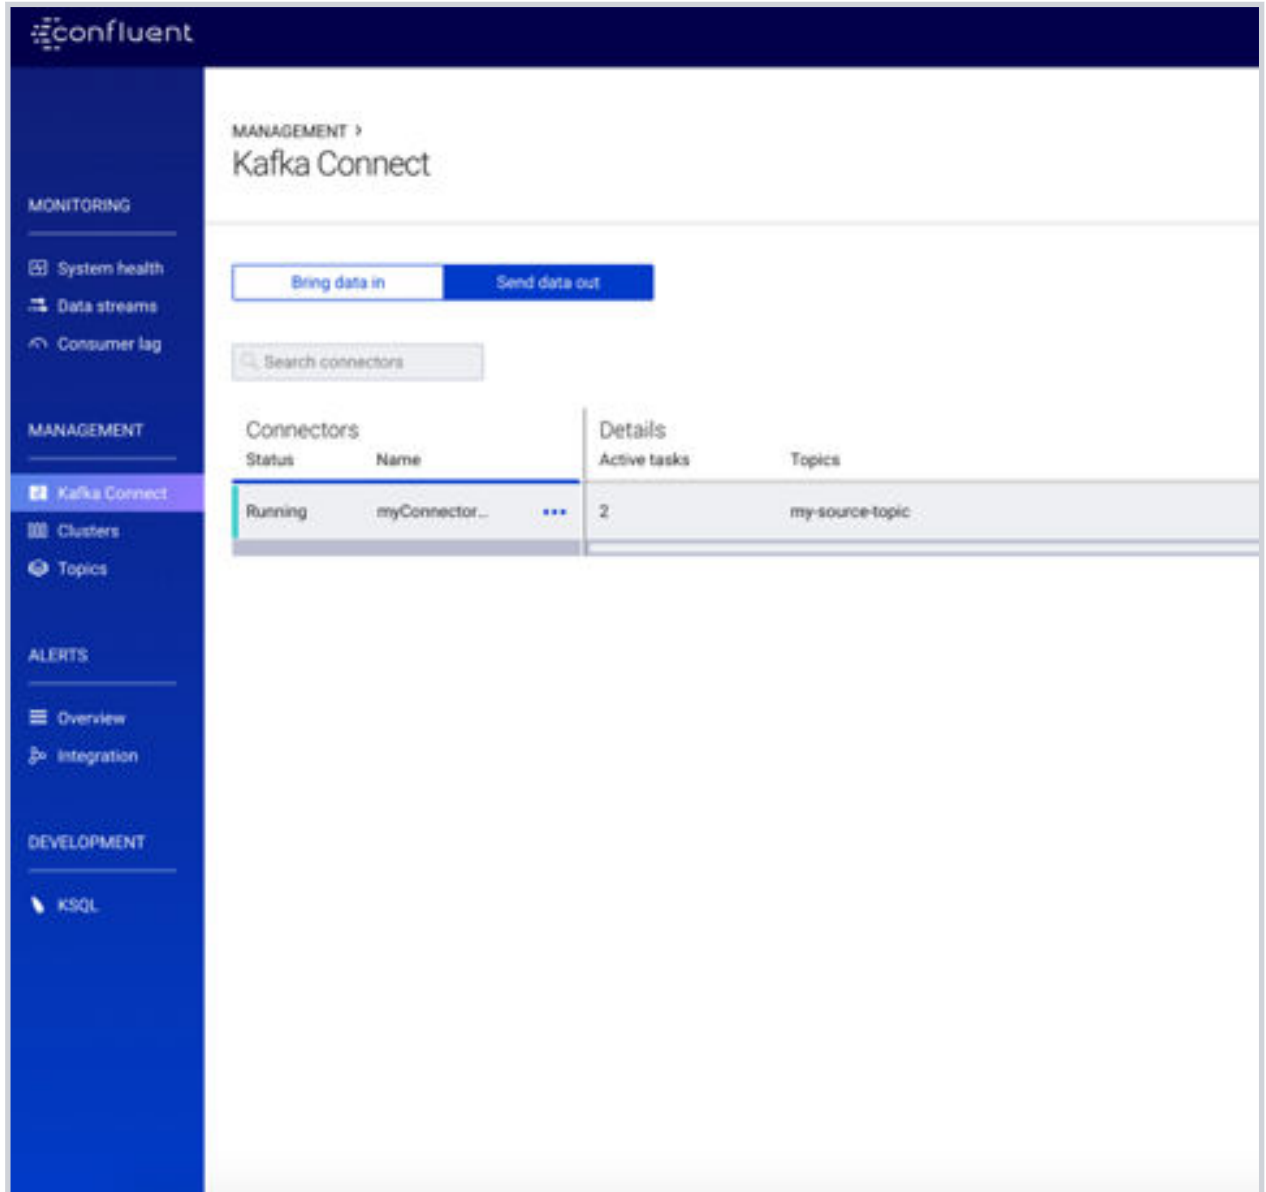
confluent

MONITORING

System health
Data streams
Consumer lag

MANAGEMENT

Kafka Connect
Clusters
Topics

ALERTS

Overview
Integration

DEVELOPMENT

KSQL

MANAGEMENT >
Kafka Connect

Bring data in | Send data out

Search connectors

Connectors

| Status | Name | |
|---|---|---|
| Running | myConnector... | ••• |

Details

| Active tasks | Topics |
|---|---|
| 2 | my-source-topic |